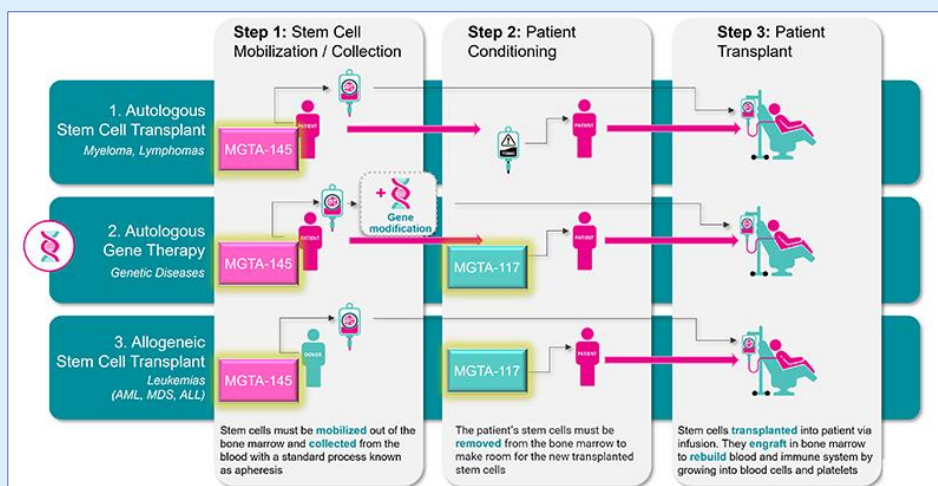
**Step 1:** Stem Cell Mobilization / Collection

**Step 2:** Patient Conditioning

**Step 3:** Patient Transplant

1. Autologous Stem Cell Transplant
*Myeloma, Lymphomas*

MGTA-145

PATIENT

PATIENT

2. Autologous Gene Therapy
*Genetic Diseases*

MGTA-145

PATIENT

+ Gene modification

MGTA-117

PATIENT

3. Allogeneic Stem Cell Transplant
*Leukemias (AML, MDS, ALL)*

MGTA-145

DONOR

MGTA-117

PATIENT

Stem cells must be **mobilized** out of the bone marrow and **collected** from the blood with a standard process known as apheresis

The patient's stem cells must be **removed** from the bone marrow to make room for the new transplanted stem cells

Stem cells **transplanted** into patient via infusion. They **engraft** in bone marrow to **rebuild** blood and immune system by growing into blood cells and platelets